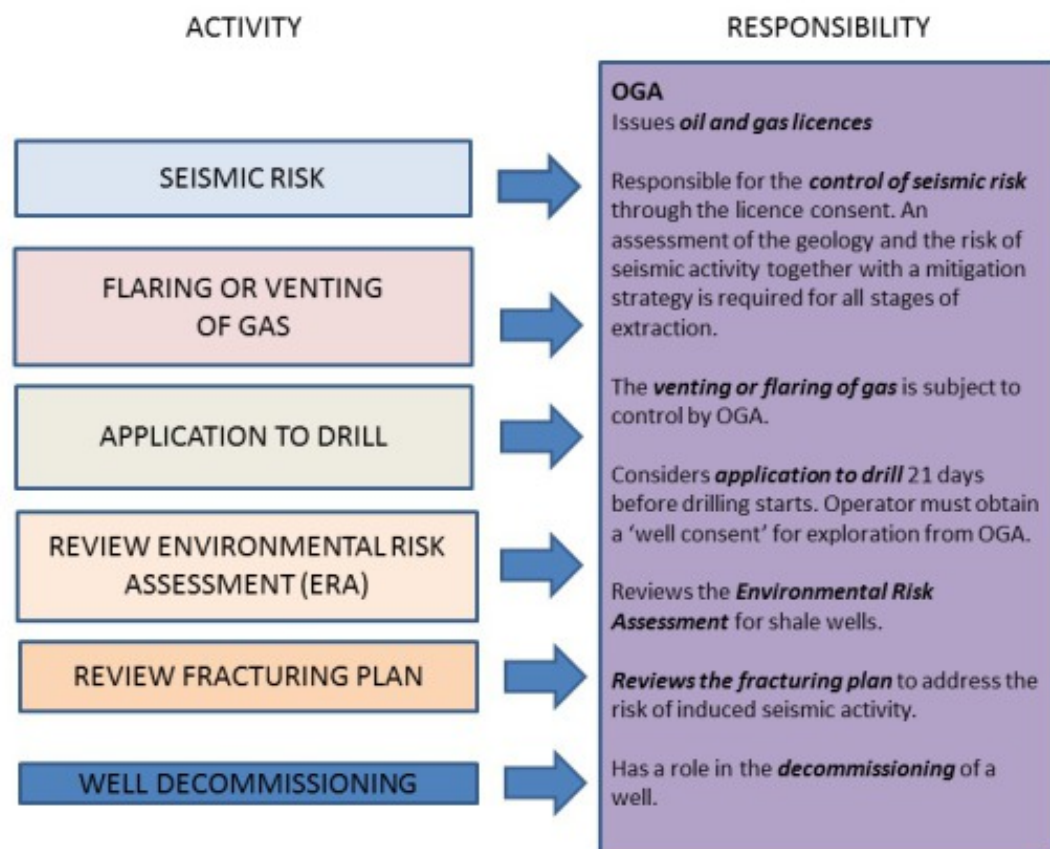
ACTIVITY

RESPONSIBILITY

SEISMIC RISK

FLARING OR VENTING OF GAS

APPLICATION TO DRILL

REVIEW ENVIRONMENTAL RISK ASSESSMENT (ERA)

REVIEW FRACTURING PLAN

WELL DECOMMISSIONING

OGA
Issues ***oil and gas licences***

Responsible for the ***control of seismic risk*** through the licence consent. An assessment of the geology and the risk of seismic activity together with a mitigation strategy is required for all stages of extraction.

The ***venting or flaring of gas*** is subject to control by OGA.

Considers ***application to drill*** 21 days before drilling starts. Operator must obtain a 'well consent' for exploration from OGA.

Reviews the ***Environmental Risk Assessment*** for shale wells.

***Reviews the fracturing plan*** to address the risk of induced seismic activity.

Has a role in the ***decommissioning*** of a well.